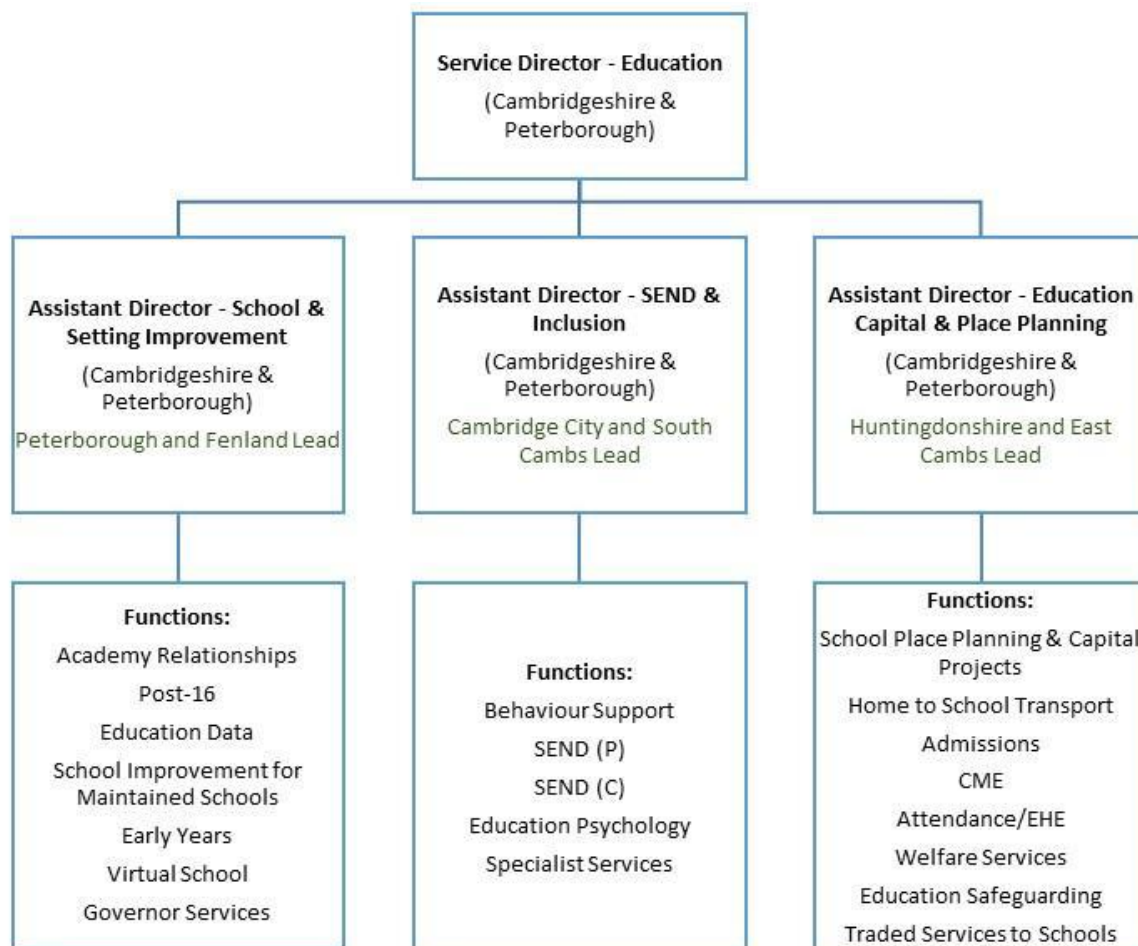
Service Director - Education
(Cambridgeshire & Peterborough)

Assistant Director - School & Setting Improvement
(Cambridgeshire & Peterborough)
Peterborough and Fenland Lead

Assistant Director - SEND & Inclusion
(Cambridgeshire & Peterborough)
Cambridge City and South Cambs Lead

Assistant Director - Education Capital & Place Planning
(Cambridgeshire & Peterborough)
Huntingdonshire and East Cambs Lead

Functions:
Academy Relationships
Post-16
Education Data
School Improvement for Maintained Schools
Early Years
Virtual School
Governor Services

Functions:
Behaviour Support
SEND (P)
SEND (C)
Education Psychology
Specialist Services

Functions:
School Place Planning & Capital Projects
Home to School Transport
Admissions
CME
Attendance/EHE
Welfare Services
Education Safeguarding
Traded Services to Schools